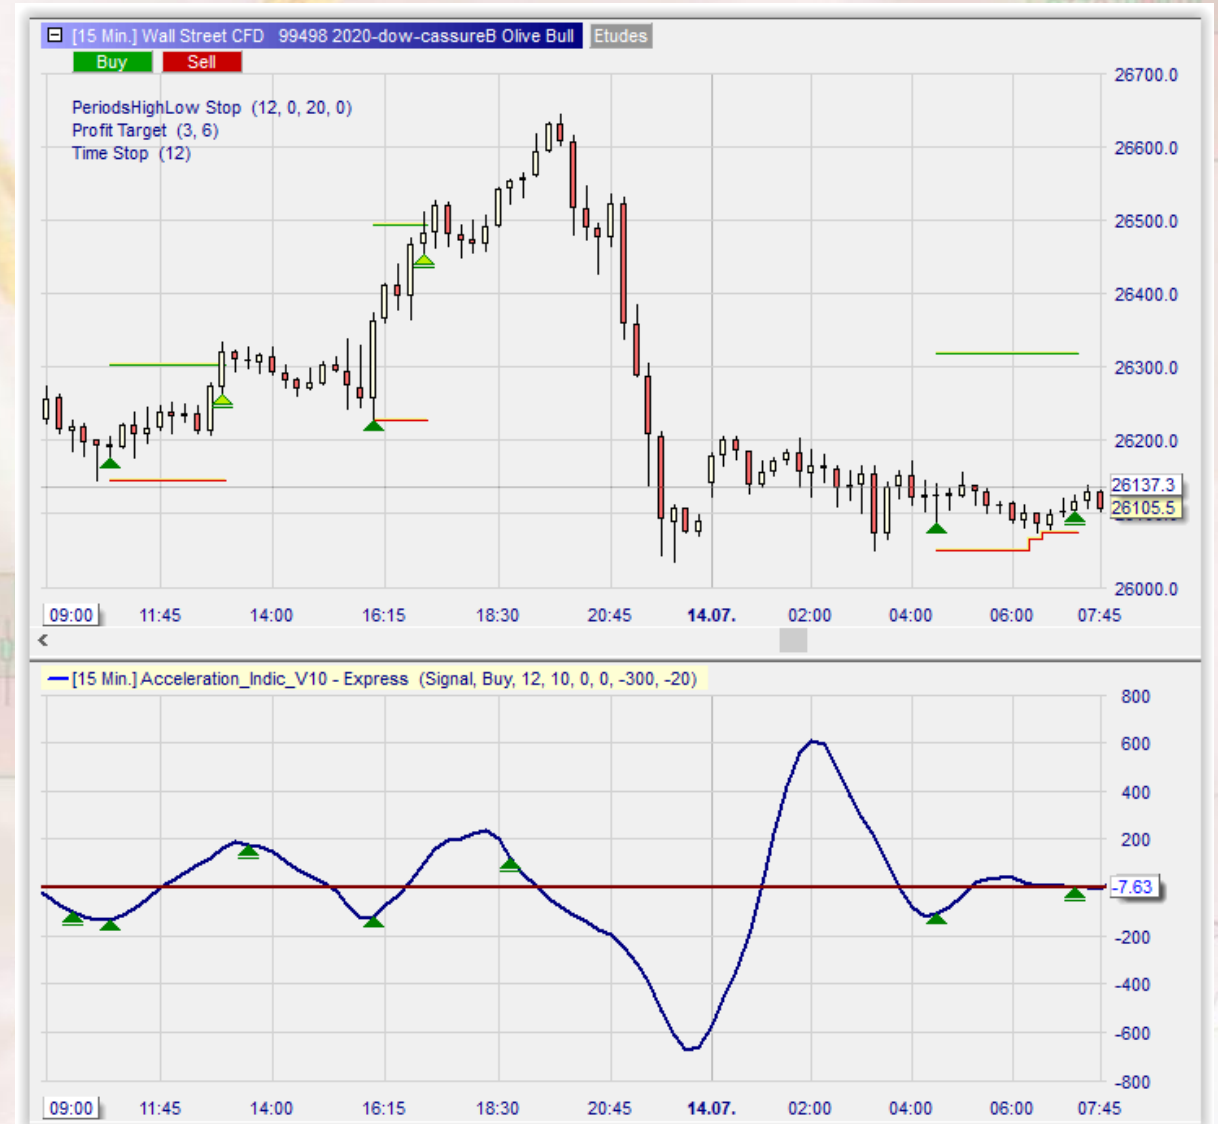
[15 Min.] Wall Street CFD 99498 2020-dow-cassureB Olive Bull Etudes
Buy Sell
PeriodsHighLow Stop (12, 0, 20, 0)
Profit Target (3, 6)
Time Stop (12)

26700.0
26600.0
26500.0
26400.0
26300.0
26200.0
26137.3
26105.5
26000.0

09:00 11:45 14:00 16:15 18:30 20:45 14.07. 02:00 04:00 06:00 07:45

[15 Min.] Acceleration_Indic_V10 - Express (Signal, Buy, 12, 10, 0, 0, -300, -20)

800
600
400
200
-7.63
-200
-400
-600
-800

09:00 11:45 14:00 16:15 18:30 20:45 14.07. 02:00 04:00 06:00 07:45